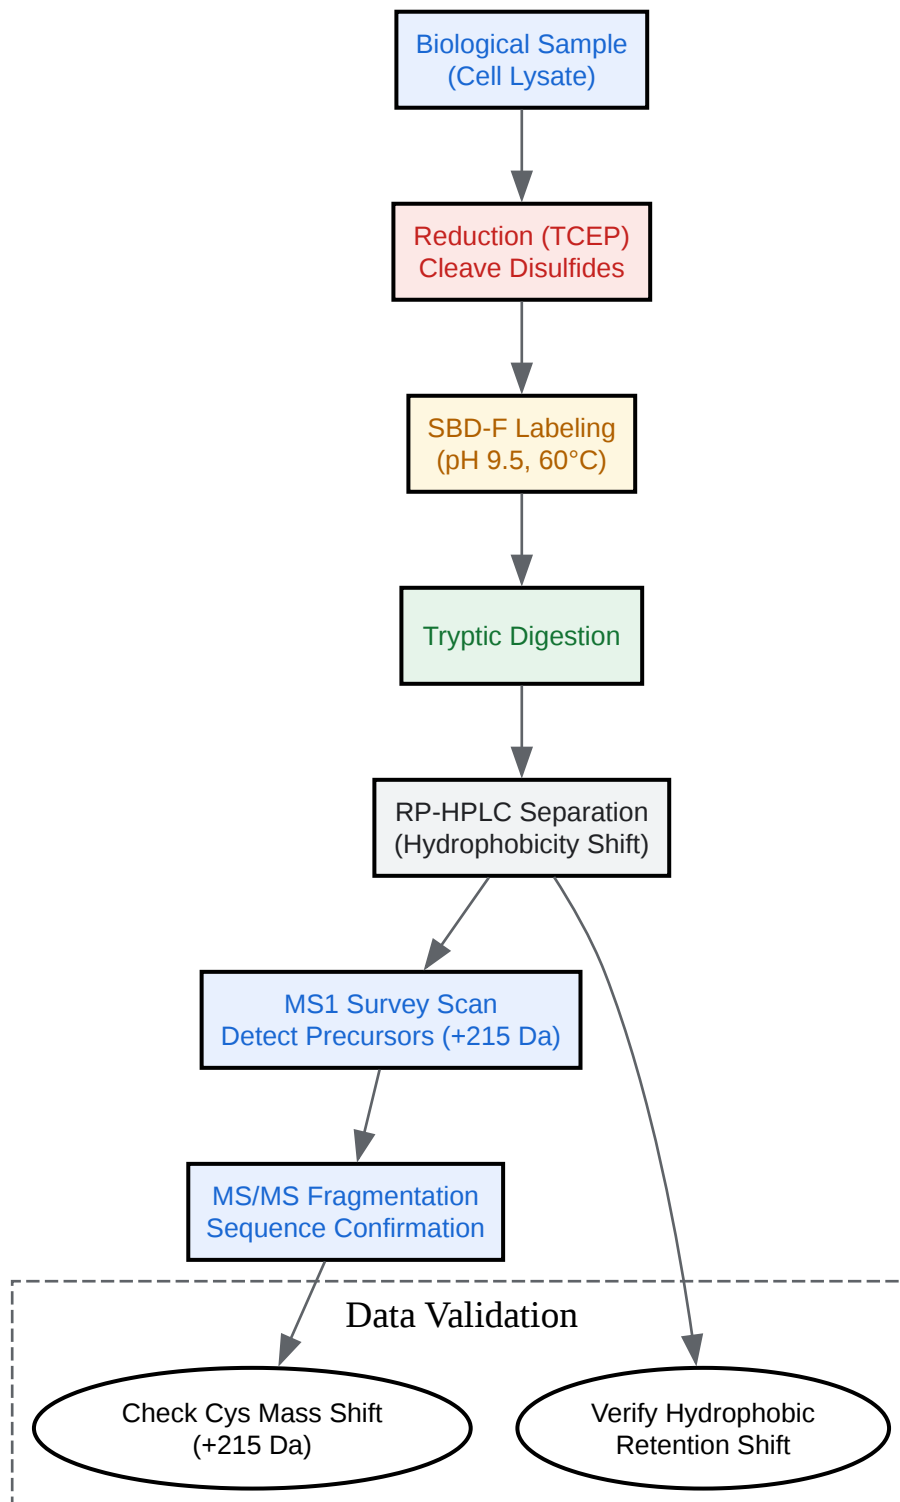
Biological Sample
(Cell Lysate)

Reduction (TCEP)
Cleave Disulfides

SBD-F Labeling
(pH 9.5, 60°C)

Tryptic Digestion

RP-HPLC Separation
(Hydrophobicity Shift)

MS1 Survey Scan
Detect Precursors (+215 Da)

MS/MS Fragmentation
Sequence Confirmation

Data Validation

Check Cys Mass Shift
(+215 Da)

Verify Hydrophobic
Retention Shift